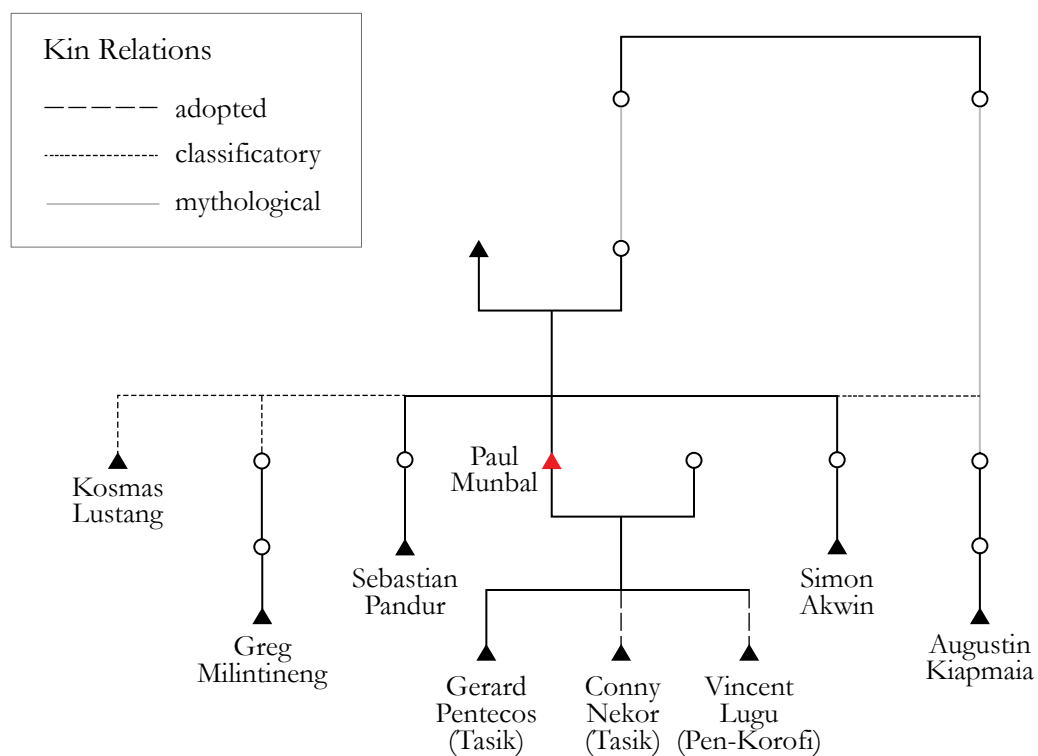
Kin Relations

adopted

classificatory

mythological

Kosmas Lustang

Greg Milintineng

Sebastian Pandur

Paul Munbal

Simon Akwin

Augustin Kiapmaia

Gerard Pentecos (Tasik)

Conny Nekor (Tasik)

Vincent Lugu (Pen-Korofi)